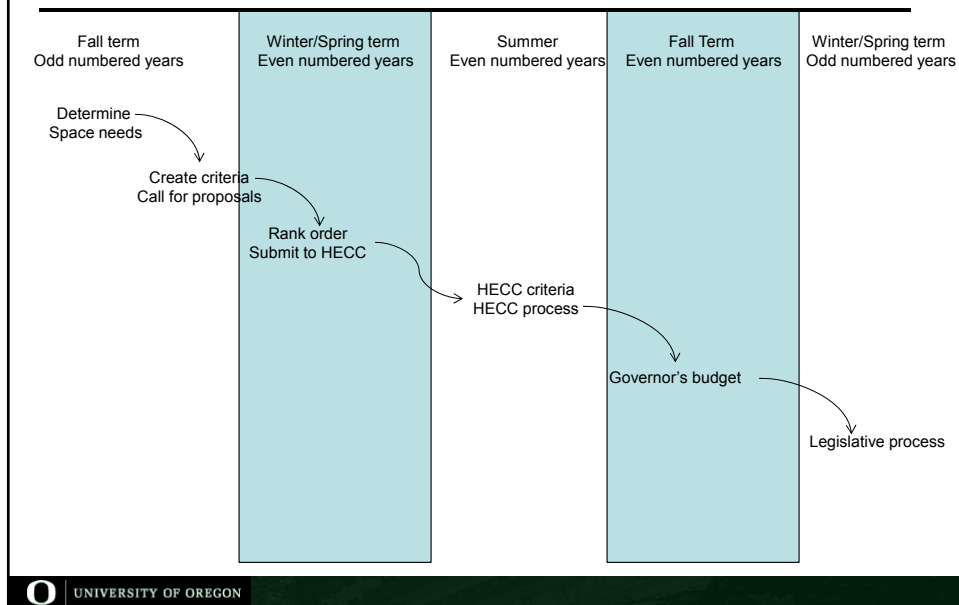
Fall term
Odd numbered years

Winter/Spring term
Even numbered years

Summer
Even numbered years

Fall Term
Even numbered years

Winter/Spring term
Odd numbered years

Determine
Space needs

Create criteria
Call for proposals

Rank order
Submit to HECC

HECC criteria
HECC process

Governor's budget

Legislative process

UNIVERSITY OF OREGON